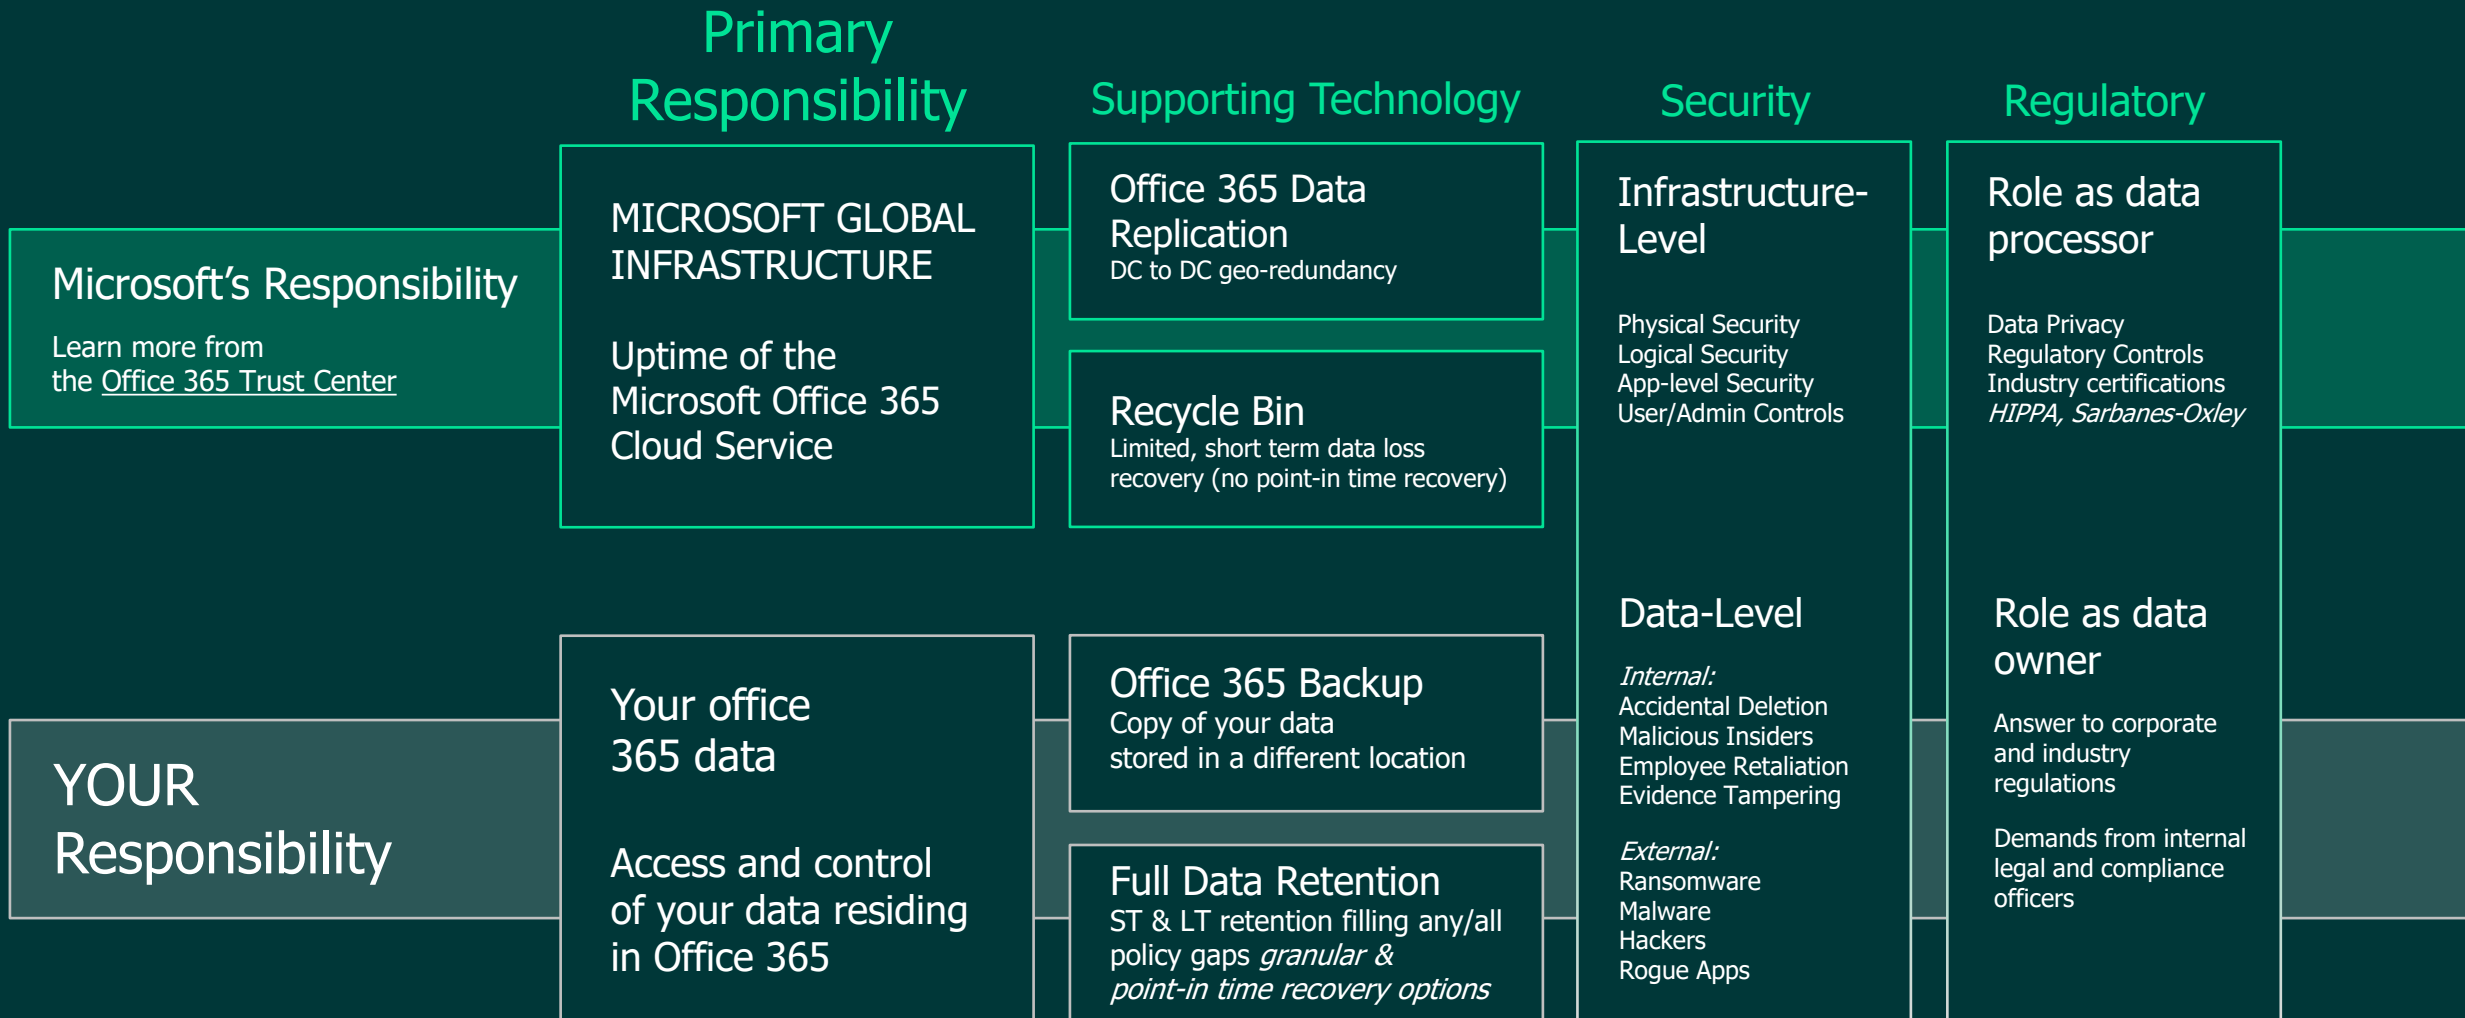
Primary Responsibility

Supporting Technology

Security

Regulatory

Microsoft's Responsibility

Learn more from the Office 365 Trust Center

MICROSOFT GLOBAL INFRASTRUCTURE

Uptime of the Microsoft Office 365 Cloud Service

Office 365 Data Replication
DC to DC geo-redundancy

Recycle Bin
Limited, short term data loss recovery (no point-in time recovery)

Infrastructure-Level

Physical Security
Logical Security
App-level Security
User/Admin Controls

Role as data processor

Data Privacy
Regulatory Controls
Industry certifications
*HIPPA, Sarbanes-Oxley*

YOUR Responsibility

Your office 365 data

Access and control of your data residing in Office 365

Office 365 Backup
Copy of your data stored in a different location

Full Data Retention
ST & LT retention filling any/all policy gaps *granular & point-in time recovery options*

Data-Level

*Internal:*
Accidental Deletion
Malicious Insiders
Employee Retaliation
Evidence Tampering

*External:*
Ransomware
Malware
Hackers
Rogue Apps

Role as data owner

Answer to corporate and industry regulations

Demands from internal legal and compliance officers